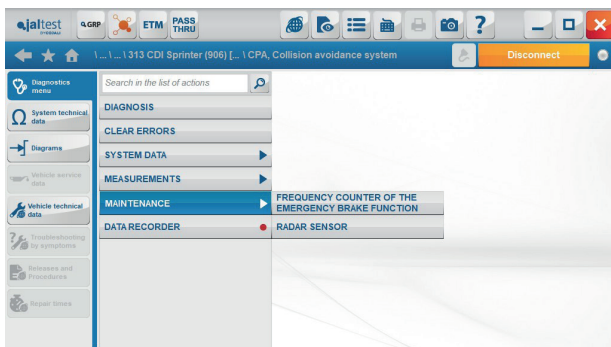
jaltest CYCLONE

GRP

ETM

PASS THRU

\ ... \ ... \ 313 CDI Sprinter (906) [... \ CPA, Collision avoidance system

Disconnect

Diagnostics menu

System technical data

Diagrams

Vehicle service data

Vehicle technical data

Troubleshooting by symptoms

Releases and Procedures

Repair times

Search in the list of actions

DIAGNOSIS

CLEAR ERRORS

SYSTEM DATA

MEASUREMENTS

MAINTENANCE

DATA RECORDER

FREQUENCY COUNTER OF THE EMERGENCY BRAKE FUNCTION

RADAR SENSOR